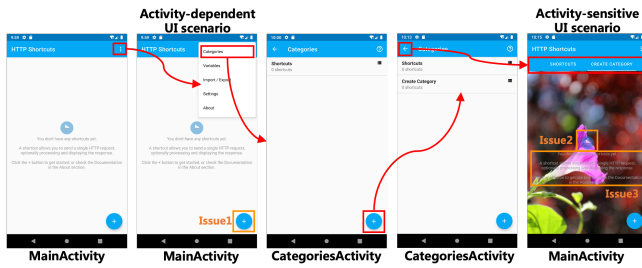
Activity-dependent UI scenario

Activity-sensitive UI scenario

9:59

HTTP Shortcuts

You don't have any shortcuts yet.

A shortcut allows you to send a single HTTP request, optionally processing and displaying the response.

Click the + button to get started, or check the Documentation in the About section.

MainActivity

9:59

HTTP Shortcuts

Categories

Variables

Import / Export

Settings

About

You don't have any shortcuts yet.

A shortcut allows you to send a single HTTP request, optionally processing and displaying the response.

Click the + button to get started, or check the Documentation in the About section.

Issue1

MainActivity

10:00

Categories

Shortcuts
0 shortcuts

CategoriesActivity

10:13

Categories

Shortcuts
0 shortcuts

Create Category
0 shortcuts

CategoriesActivity

10:15

HTTP Shortcuts

SHORTCUTS

CREATE CATEGORY

Issue2

Issue3

MainActivity